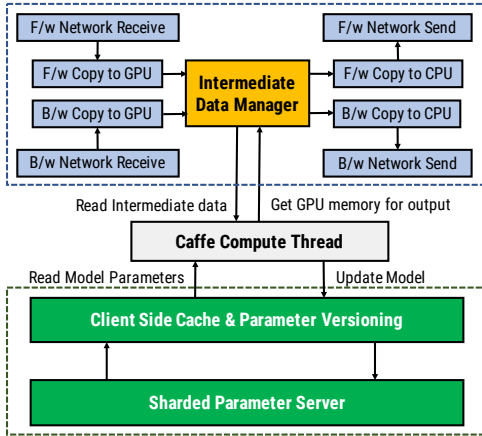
F/w Network Receive

F/w Copy to GPU

B/w Copy to GPU

B/w Network Receive

Intermediate Data Manager

F/w Network Send

F/w Copy to CPU

B/w Copy to CPU

B/w Network Send

Read Intermediate data

Get GPU memory for output

Caffe Compute Thread

Read Model Parameters

Update Model

Client Side Cache & Parameter Versioning

Sharded Parameter Server